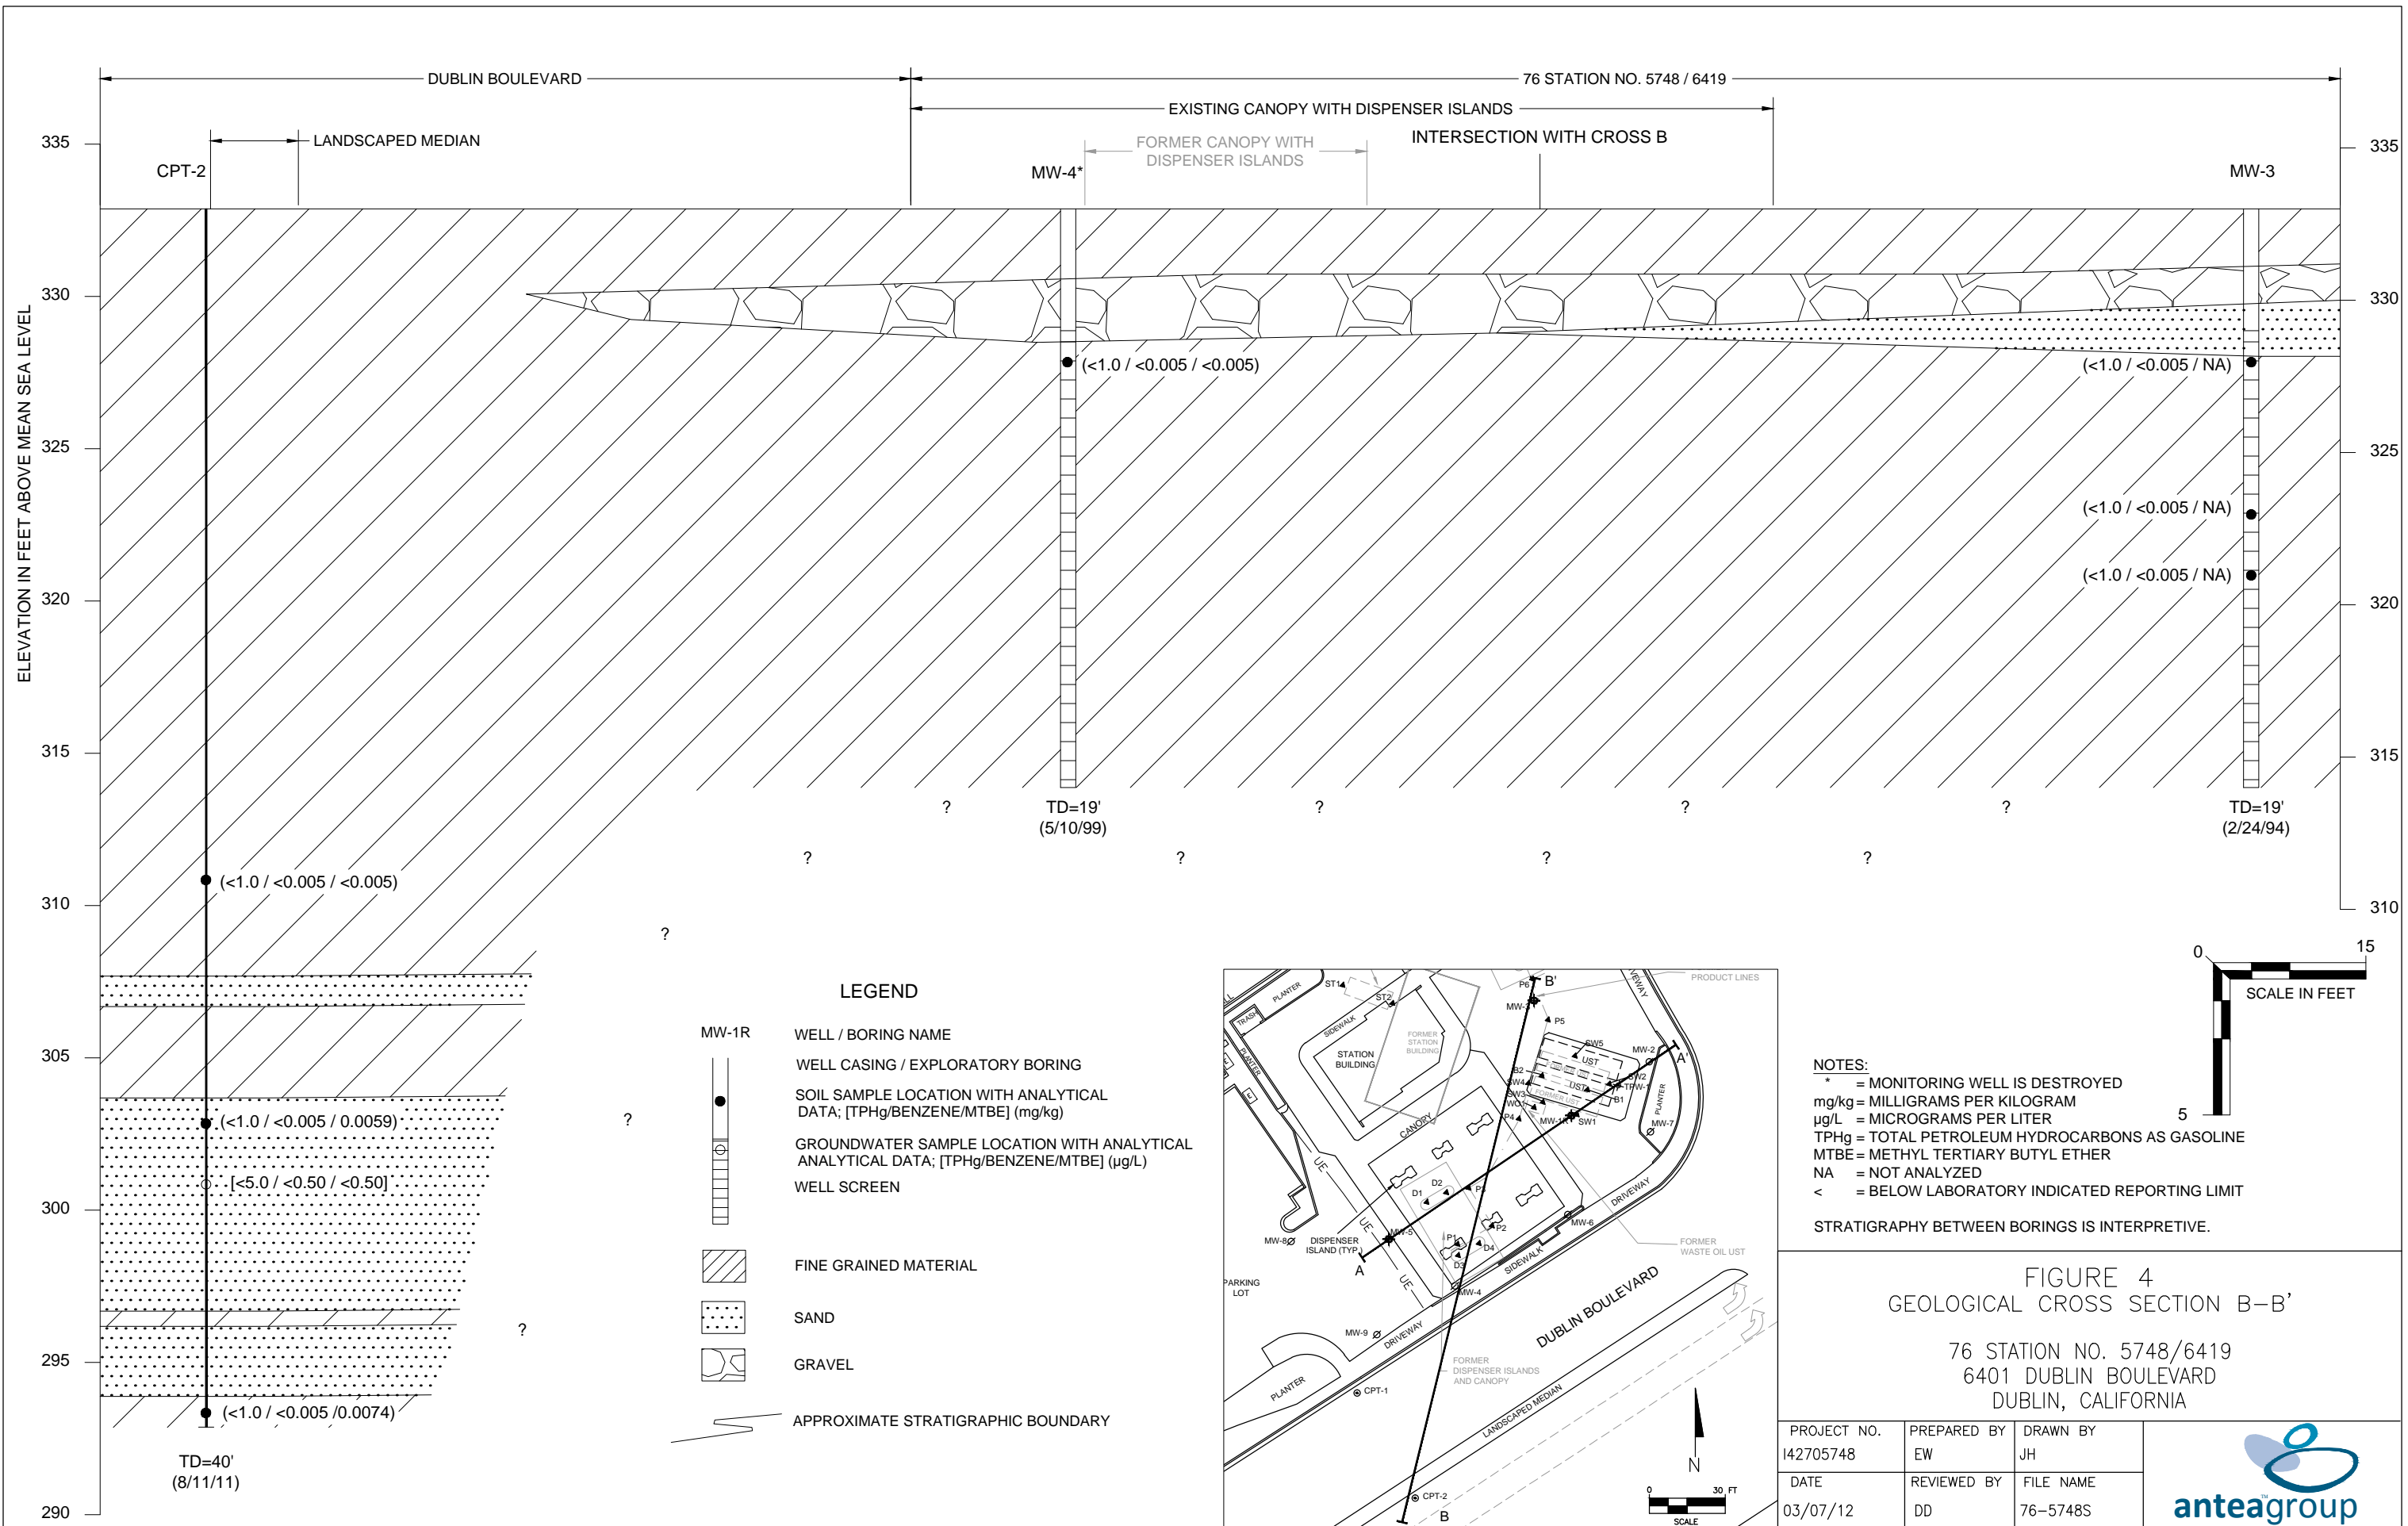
DUBLIN BOULEVARD

76 STATION NO. 5748 / 6419

EXISTING CANOPY WITH DISPENSER ISLANDS

LANDSCAPED MEDIAN

FORMER CANOPY WITH DISPENSER ISLANDS

INTERSECTION WITH CROSS B

335
330
325
320
315
310
305
300
295
290

ELEVATION IN FEET ABOVE MEAN SEA LEVEL

CPT-2

MW-4*

MW-3

(<1.0 / <0.005 / <0.005)

(<1.0 / <0.005 / NA)

(<1.0 / <0.005 / NA)

(<1.0 / <0.005 / NA)

TD=19'
(5/10/99)

TD=19'
(2/24/94)

?

(<1.0 / <0.005 / <0.005)

(<1.0 / <0.005 / 0.0059)

[<5.0 / <0.50 / <0.50]

(<1.0 / <0.005 /0.0074)

TD=40'
(8/11/11)

335
330
325
320
315
310

0
15
5
SCALE IN FEET

LEGEND

MW-1R WELL / BORING NAME

WELL CASING / EXPLORATORY BORING

SOIL SAMPLE LOCATION WITH ANALYTICAL DATA; [TPHg/BENZENE/MTBE] (mg/kg)

GROUNDWATER SAMPLE LOCATION WITH ANALYTICAL ANALYTICAL DATA; [TPHg/BENZENE/MTBE] (µg/L)

WELL SCREEN

FINE GRAINED MATERIAL

SAND

GRAVEL

APPROXIMATE STRATIGRAPHIC BOUNDARY

PRODUCT LINES
B'
STATION BUILDING
FORMER STATION BUILDING
CANOPY
SIDEWALK
PLANTER
TRASH
UST
MW-2
A'
MW-7
DRIVEWAY
FORMER WASTE OIL UST
MW-6
SIDEWALK
DUBLIN BOULEVARD
DISPENSER ISLAND (TYP.)
MW-8
A
PARKING LOT
MW-9
DRIVEWAY
PLANTER
CPT-1
FORMER DISPENSER ISLANDS AND CANOPY
LANDSCAPED MEDIAN
CPT-2
B
N
0 30 FT
SCALE

NOTES:
* = MONITORING WELL IS DESTROYED
mg/kg = MILLIGRAMS PER KILOGRAM
µg/L = MICROGRAMS PER LITER
TPHg = TOTAL PETROLEUM HYDROCARBONS AS GASOLINE
MTBE = METHYL TERTIARY BUTYL ETHER
NA = NOT ANALYZED
< = BELOW LABORATORY INDICATED REPORTING LIMIT

STRATIGRAPHY BETWEEN BORINGS IS INTERPRETIVE.

FIGURE 4
GEOLOGICAL CROSS SECTION B–B'

76 STATION NO. 5748/6419
6401 DUBLIN BOULEVARD
DUBLIN, CALIFORNIA

| PROJECT NO. | PREPARED BY | DRAWN BY |
|---|---|---|
| I42705748 | EW | JH |
| DATE | REVIEWED BY | FILE NAME |
| 03/07/12 | DD | 76-5748S |

anteagroup